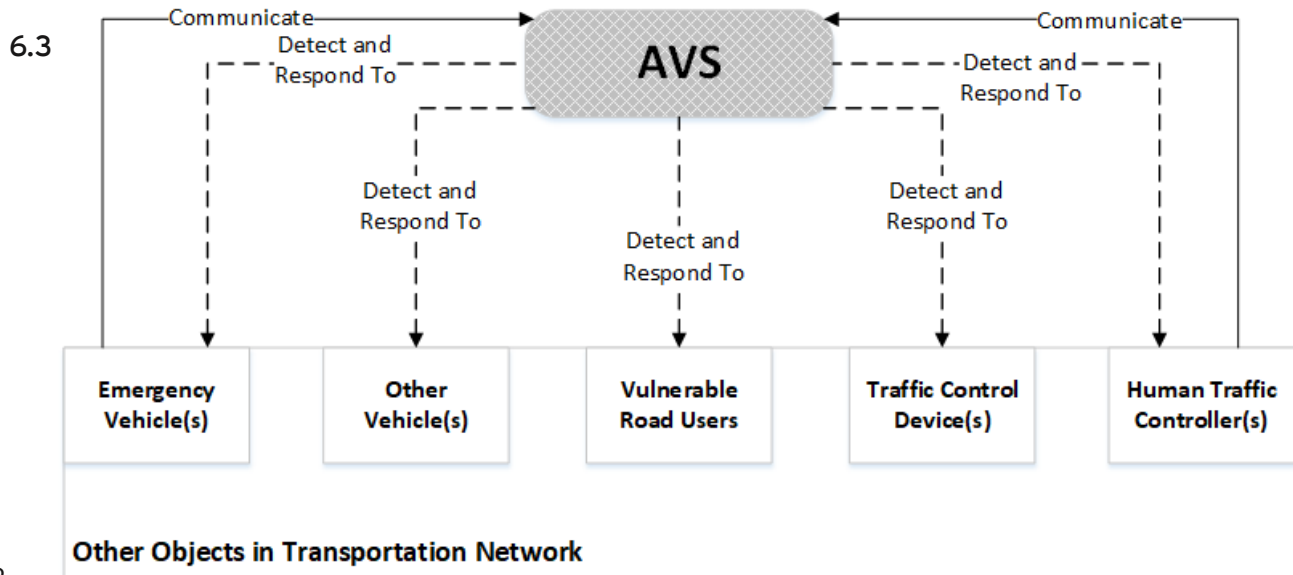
6.3

Communicate

Communicate

AVS

Detect and Respond To

Detect and Respond To

Detect and Respond To

Detect and Respond To

Detect and Respond To

Detect and Respond To

Emergency Vehicle(s)

Other Vehicle(s)

Vulnerable Road Users

Traffic Control Device(s)

Human Traffic Controller(s)

Other Objects in Transportation Network